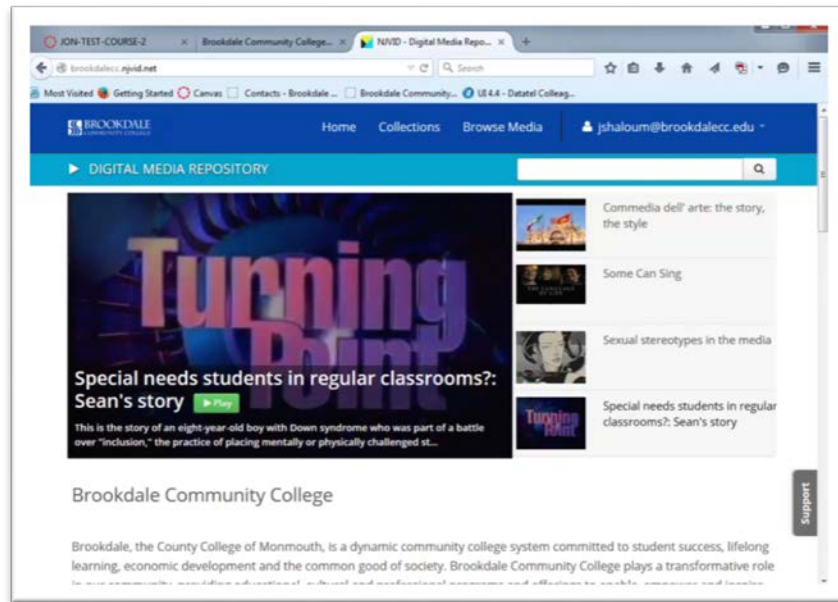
JON-TEST-COURSE-2 × Brookdale Community College... × NJVID - Digital Media Repo... × +

brookdalecc.njvid.net

Search

Most Visited Getting Started Canvas Contacts - Brookdale ... Brookdale Community... UI 4.4 - Datatel Colleag...

BROOKDALE COMMUNITY COLLEGE

Home Collections Browse Media jshaloum@brookdalecc.edu

DIGITAL MEDIA REPOSITORY

Turning Point

Special needs students in regular classrooms?: Sean's story ▶ Play

This is the story of an eight-year-old boy with Down syndrome who was part of a battle over "inclusion," the practice of placing mentally or physically challenged st...

Commedia dell' arte: the story, the style

Some Can Sing

Sexual stereotypes in the media

Special needs students in regular classrooms?: Sean's story

Brookdale Community College

Brookdale, the County College of Monmouth, is a dynamic community college system committed to student success, lifelong learning, economic development and the common good of society. Brookdale Community College plays a transformative role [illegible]

Support